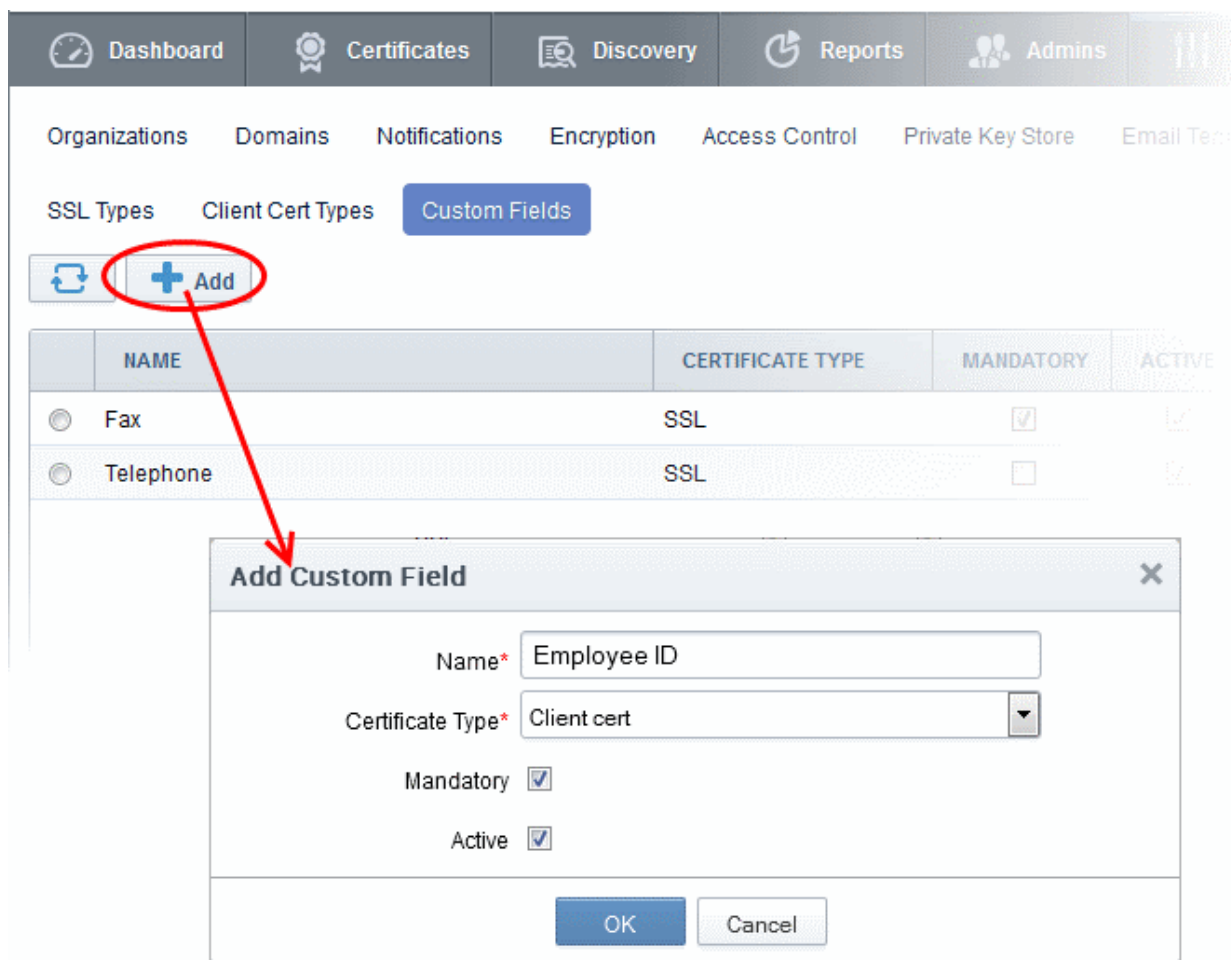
Dashboard Certificates Discovery Reports Admins

Organizations Domains Notifications Encryption Access Control Private Key Store Email Te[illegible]

SSL Types Client Cert Types Custom Fields

Add

| | NAME | CERTIFICATE TYPE | MANDATORY | ACTIVE |
|---|---|---|---|---|
| | Fax | SSL | | |
| | Telephone | SSL | | |

Add Custom Field

Name* Employee ID

Certificate Type* Client cert

Mandatory

Active

OK Cancel